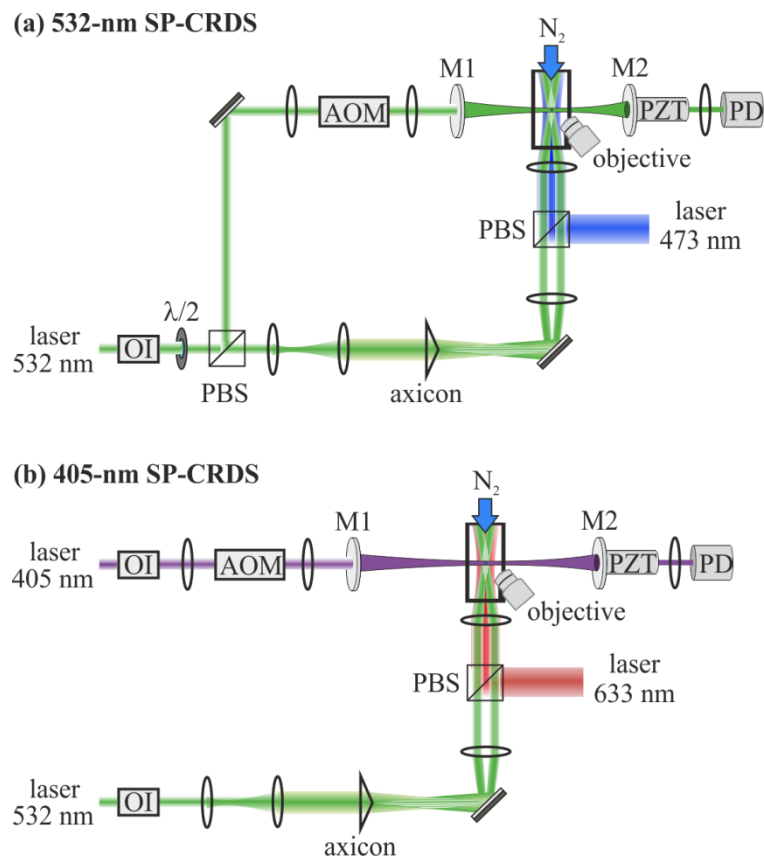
(a) 532-nm SP-CRDS

$N_2$

M1

M2

AOM

PZT

PD

objective

PBS

laser 473 nm

$\lambda/2$

laser 532 nm

OI

PBS

axicon

(b) 405-nm SP-CRDS

$N_2$

M1

M2

laser 405 nm

OI

AOM

PZT

PD

objective

PBS

laser 633 nm

laser 532 nm

OI

axicon